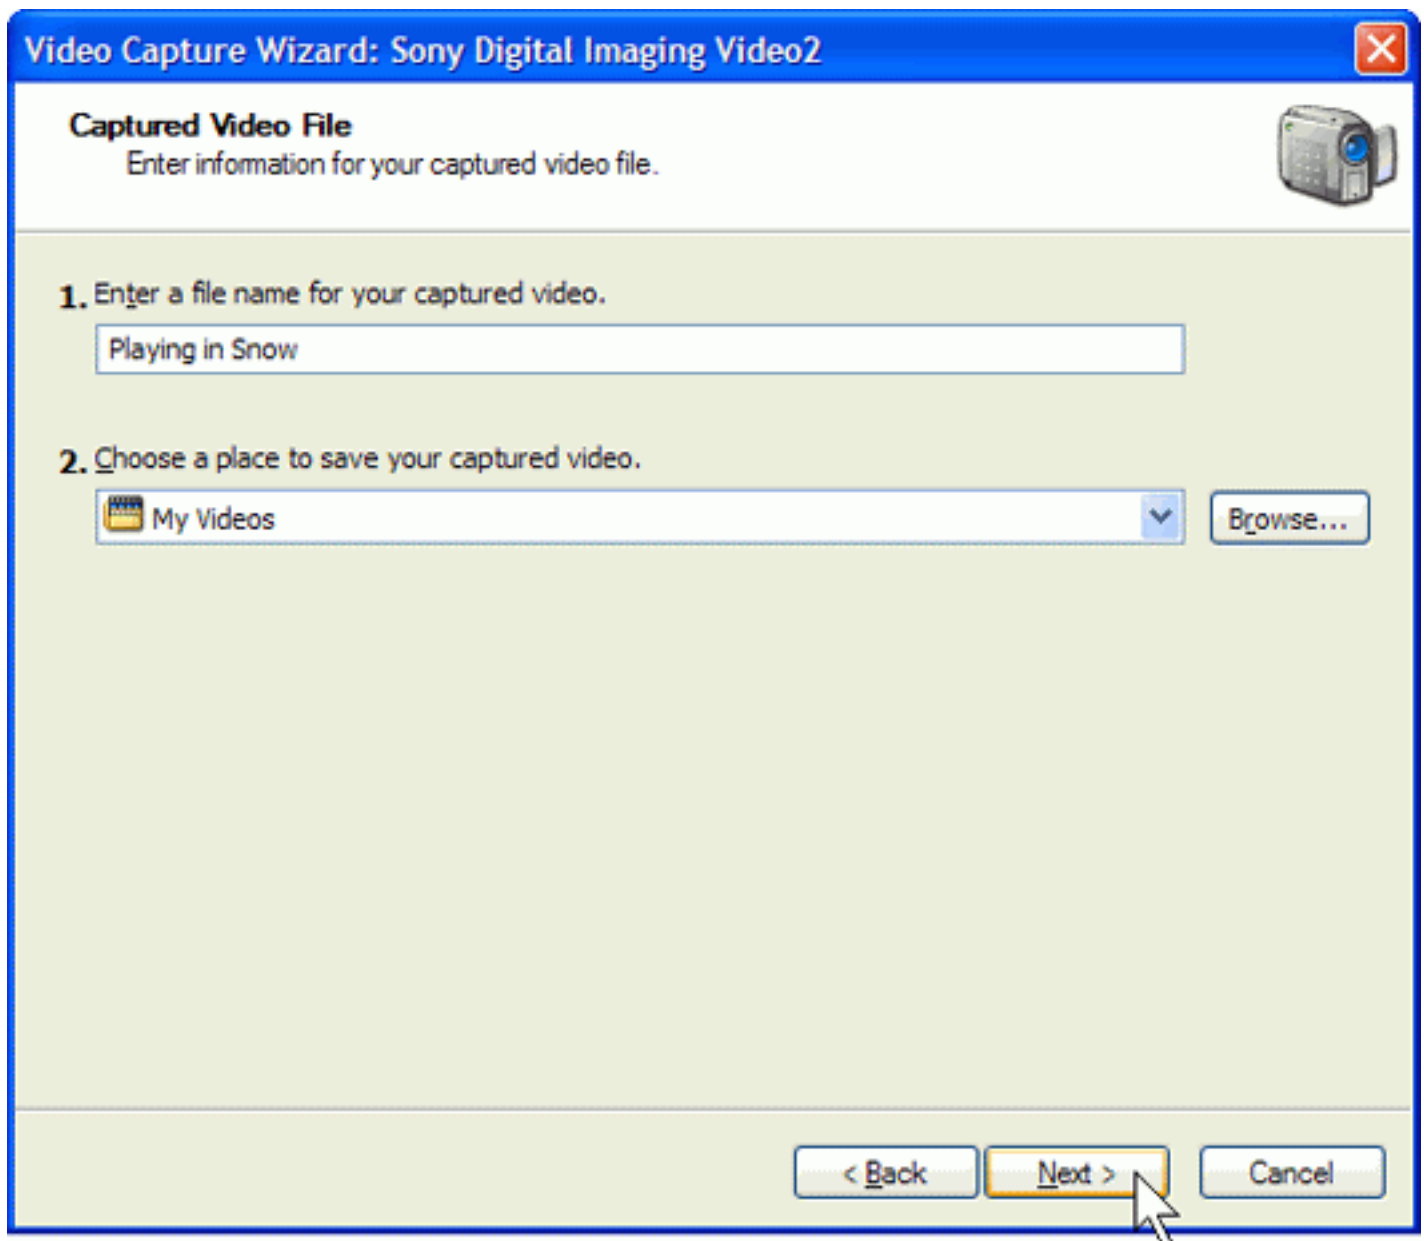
Video Capture Wizard: Sony Digital Imaging Video2

Captured Video File
Enter information for your captured video file.

1. Enter a file name for your captured video.

Playing in Snow

2. Choose a place to save your captured video.

My Videos

Browse...

< Back

Next >

Cancel